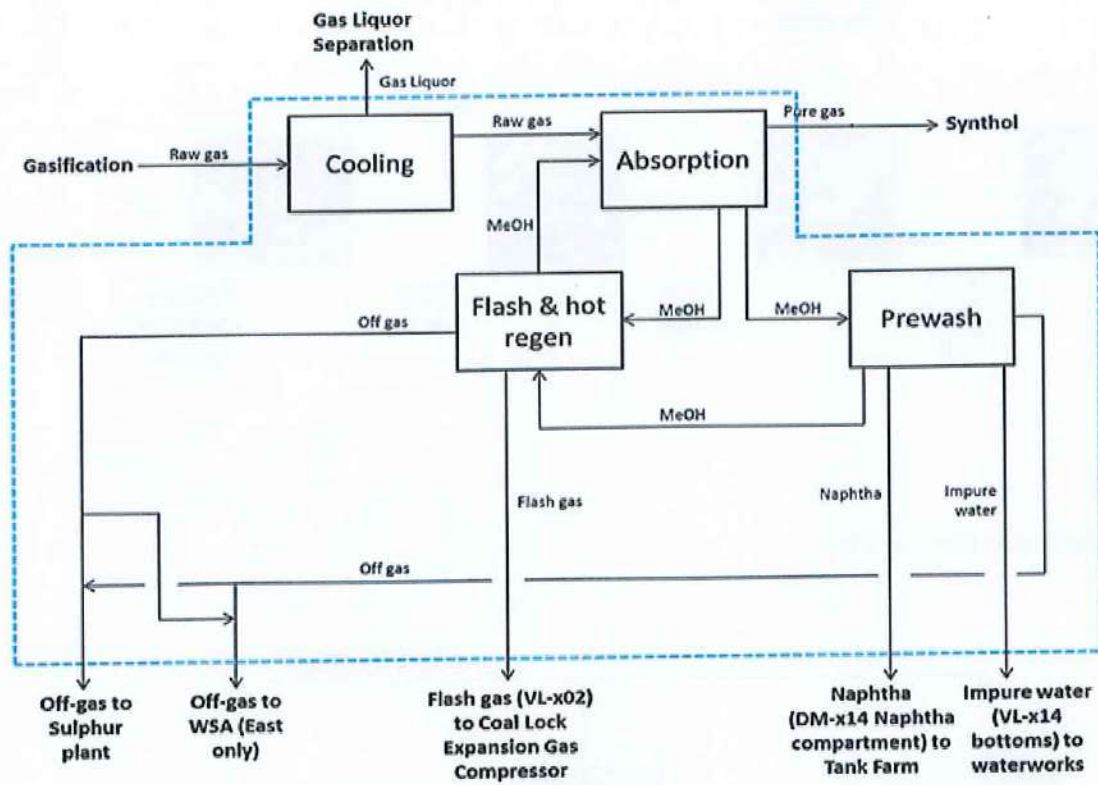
Gas Liquor Separation

Gas Liquor

Gasification

Raw gas

Cooling

Raw gas

Absorption

Pure gas

Synthol

MeOH

Flash & hot regen

MeOH

MeOH

Prewash

Off gas

MeOH

Flash gas

Naphtha

Impure water

Off gas

Off-gas to Sulphur plant

Off-gas to WSA (East only)

Flash gas (VL-x02) to Coal Lock Expansion Gas Compressor

Naphtha (DM-x14 Naphtha compartment) to Tank Farm

Impure water (VL-x14 bottoms) to waterworks